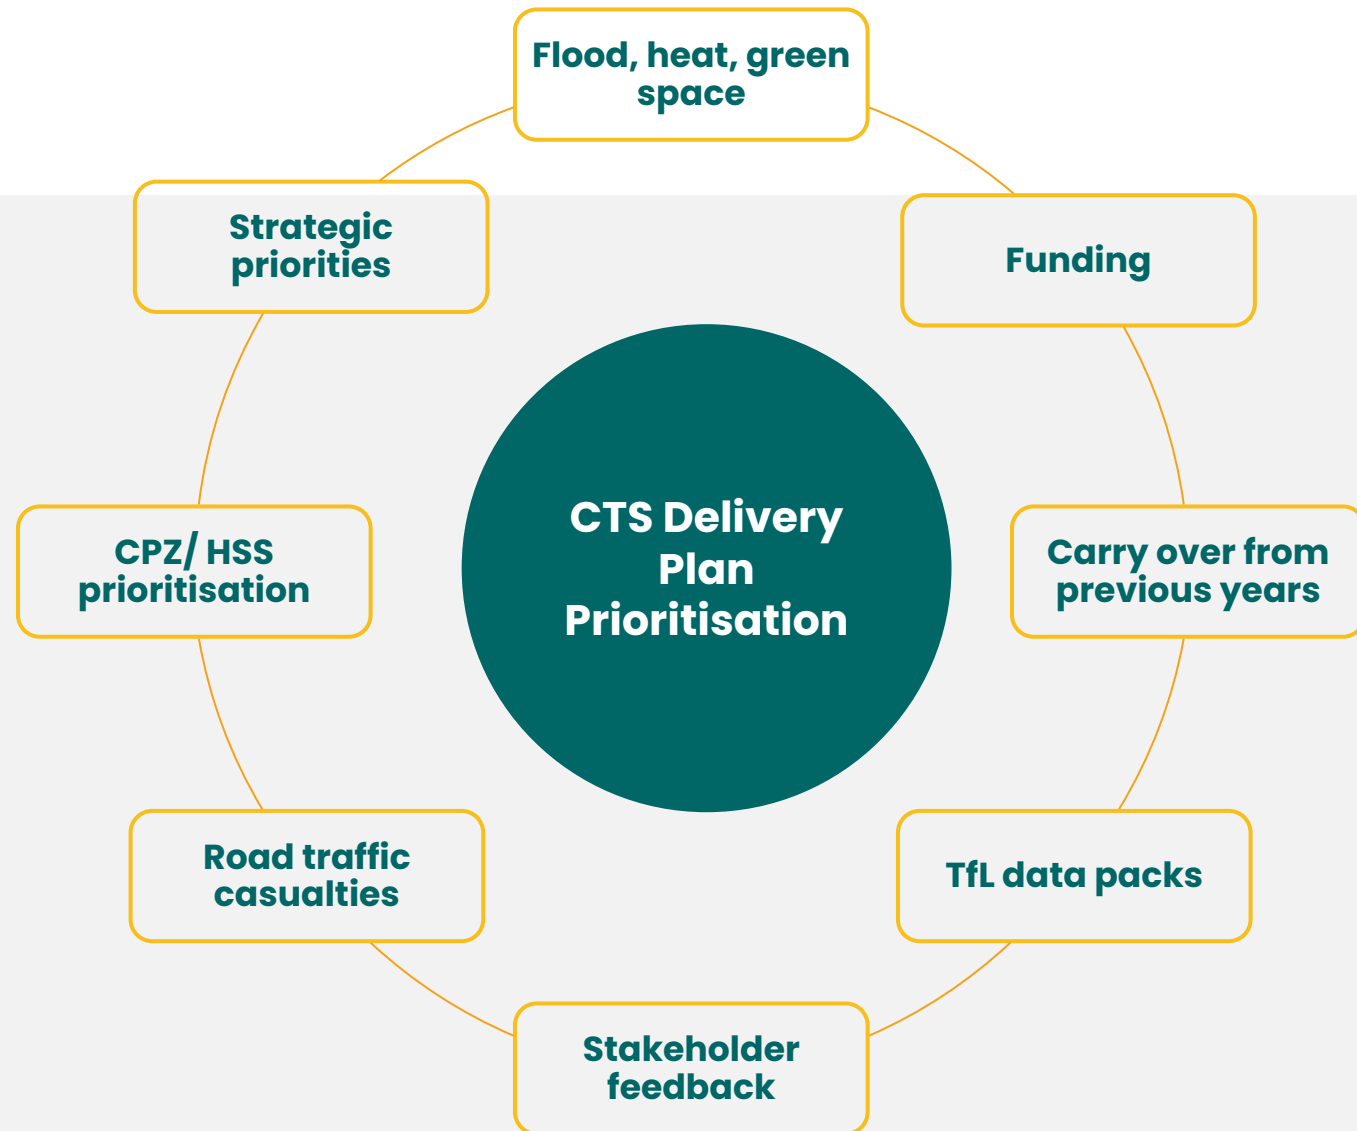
Flood, heat, green space

Strategic priorities

Funding

CTS Delivery Plan Prioritisation

CPZ/ HSS prioritisation

Carry over from previous years

Road traffic casualties

TfL data packs

Stakeholder feedback